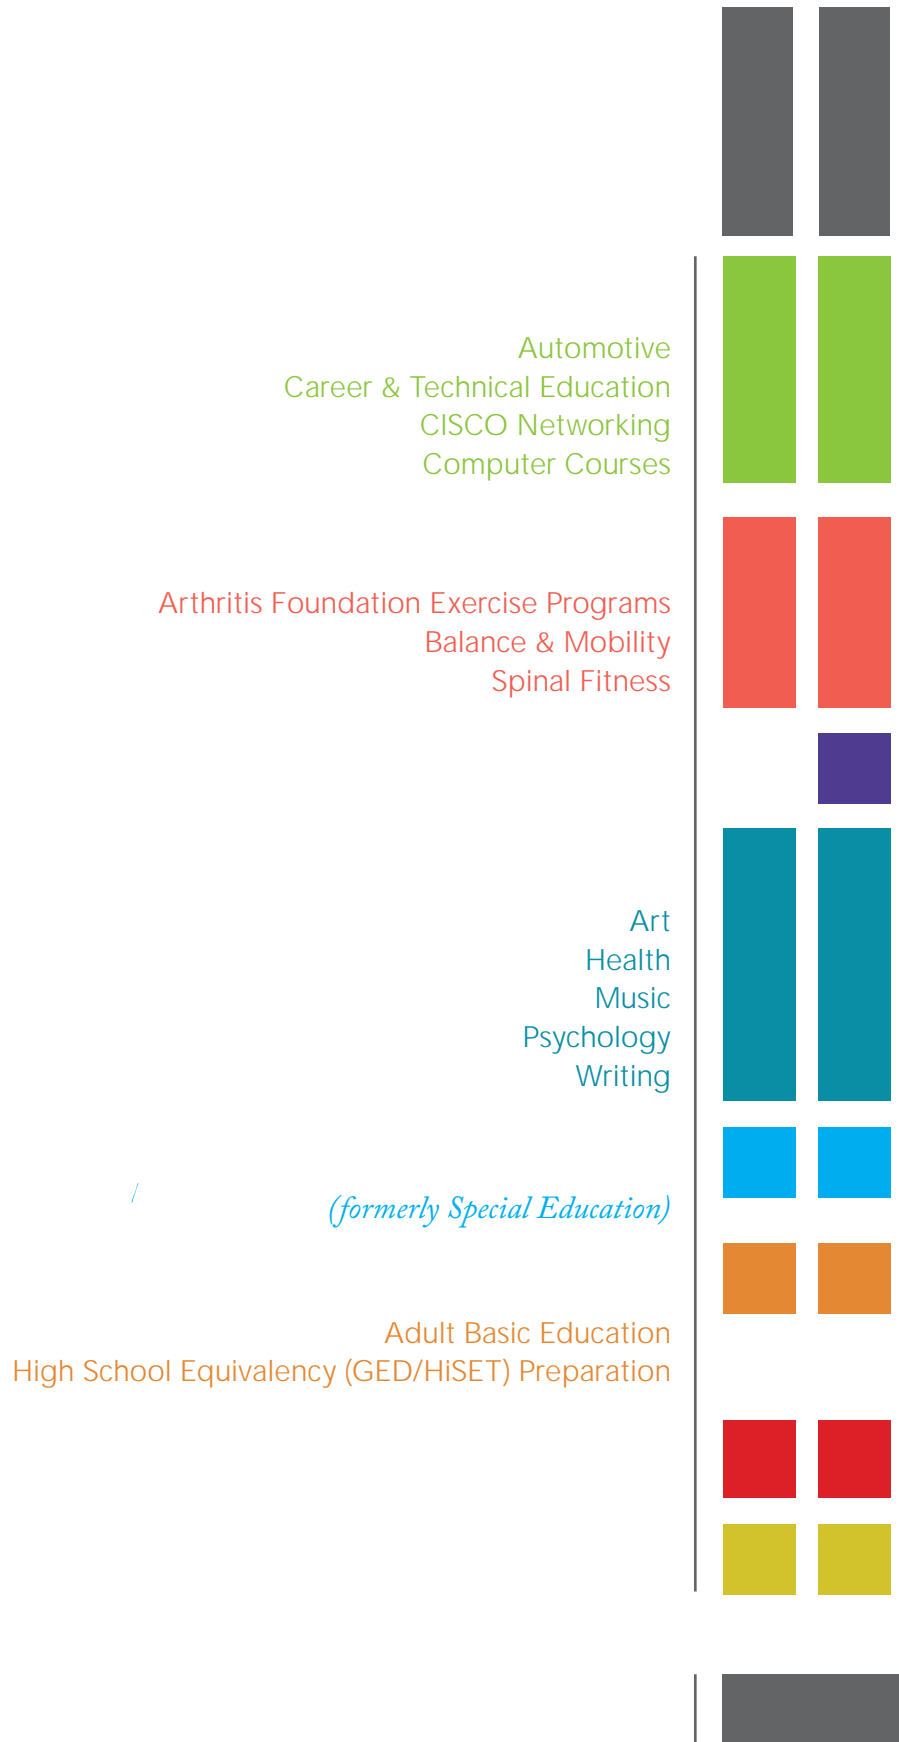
Automotive
Career & Technical Education
CISCO Networking
Computer Courses

Arthritis Foundation Exercise Programs
Balance & Mobility
Spinal Fitness

Art
Health
Music
Psychology
Writing

/ (formerly Special Education)

Adult Basic Education
High School Equivalency (GED/HiSET) Preparation